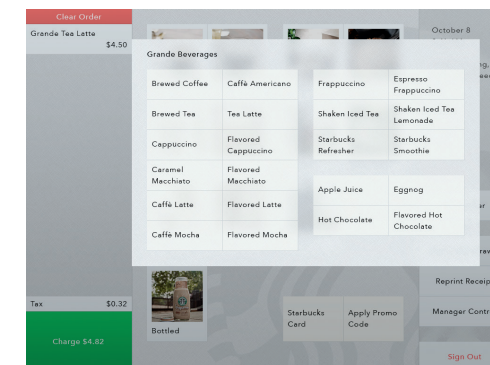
Clear Order

Grande Tea Latte
$4.50

Grande Beverages

| Brewed Coffee | Caffè Americano |
|---|---|
| Brewed Tea | Tea Latte |
| Cappuccino | Flavored Cappuccino |
| Caramel Macchiato | Flavored Macchiato |
| Caffè Latte | Flavored Latte |
| Caffè Mocha | Flavored Mocha |

| Frappuccino | Espresso Frappuccino |
|---|---|
| Shaken Iced Tea | Shaken Iced Tea Lemonade |
| Starbucks Refresher | Starbucks Smoothie |

| Apple Juice | Eggnog |
|---|---|
| Hot Chocolate | Flavored Hot Chocolate |

October 8

Tax $0.32

Charge $4.82

Bottled

Starbucks Card

Apply Promo Code

Reprint Receip

Manager Contr

Sign Out